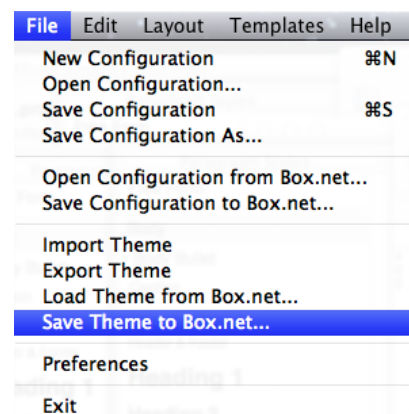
File Edit Layout Templates Help

New Configuration ⌘N
Open Configuration...
Save Configuration ⌘S
Save Configuration As...

Open Configuration from Box.net...
Save Configuration to Box.net...

Import Theme
Export Theme
Load Theme from Box.net...
Save Theme to Box.net...

Preferences

Exit